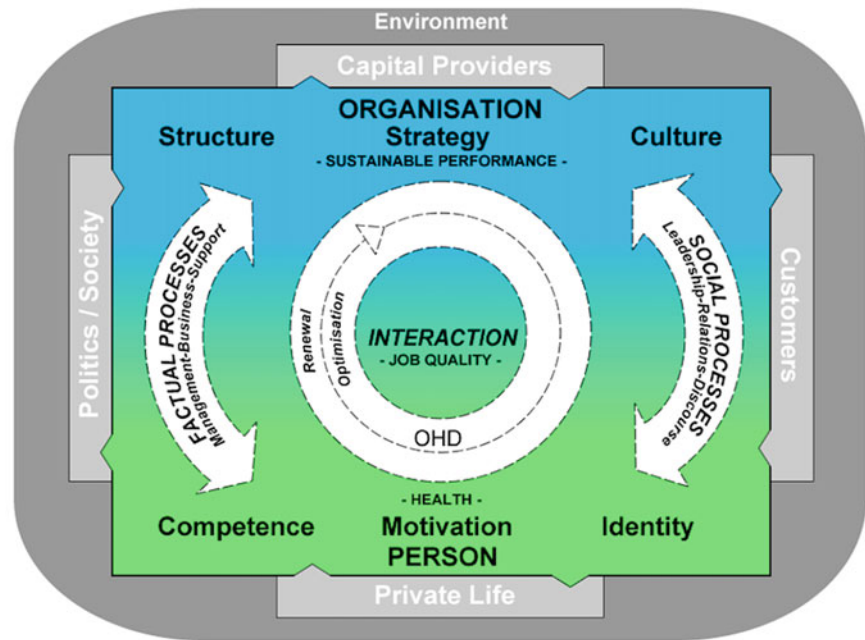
Environment

Capital Providers

ORGANISATION
Strategy
- SUSTAINABLE PERFORMANCE -

Structure

Culture

Politics / Society

Customers

FACTUAL PROCESSES
Management-Business-Support

SOCIAL PROCESSES
Leadership-Relations-Discourse

Renewal

Optimisation

INTERACTION
- JOB QUALITY -

OHD

- HEALTH -

Competence

Motivation
PERSON

Identity

Private Life